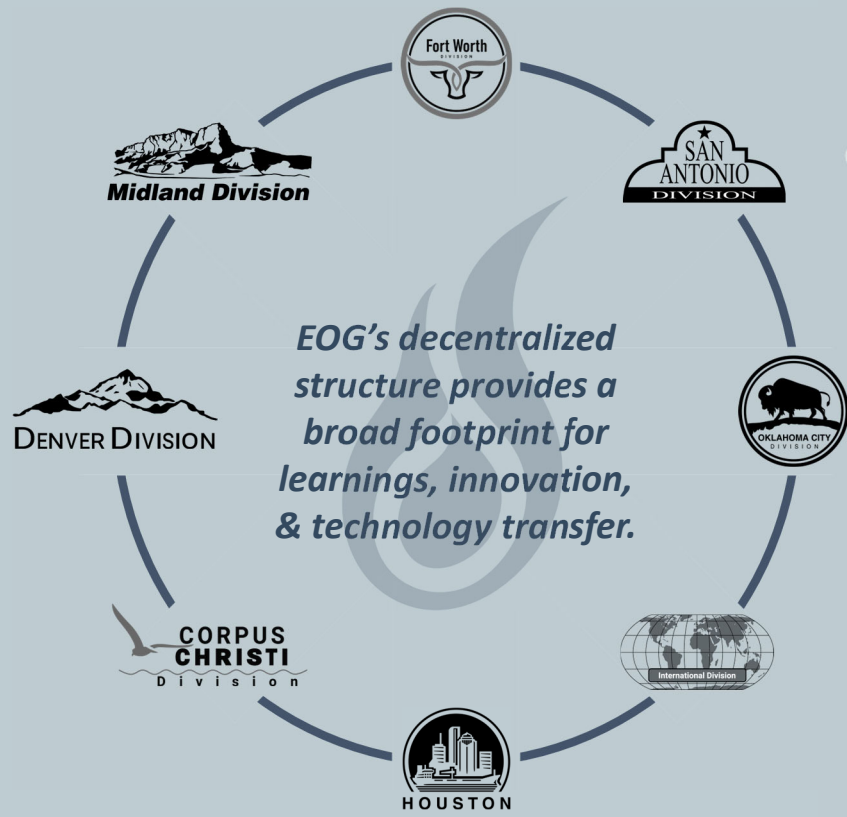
Fort Worth
DIVISION

SAN ANTONIO
DIVISION

OKLAHOMA CITY
DIVISION

International Division

HOUSTON

CORPUS CHRISTI
Division

DENVER DIVISION

Midland Division

EOG's decentralized structure provides a broad footprint for learnings, innovation, & technology transfer.